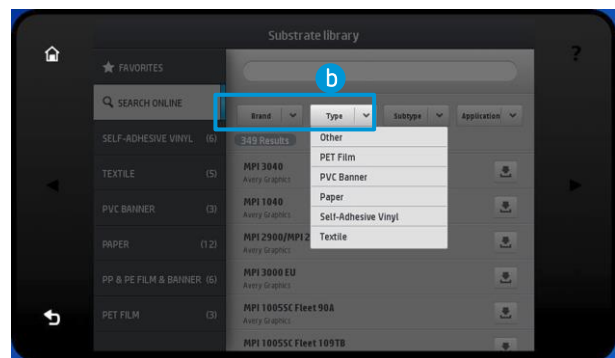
Substrate library

?

FAVORITES

SEARCH ONLINE

SELF-ADHESIVE VINYL (6)

TEXTILE (5)

PVC BANNER (3)

PAPER (12)

PP & PE FILM & BANNER (6)

PET FILM (3)

b

Brand

Type

Subtype

Application

349 Results

Other

PET Film

PVC Banner

Paper

Self-Adhesive Vinyl

Textile

MPI 3040
Avery Graphics

MPI 1040
Avery Graphics

MPI 2900/MPI 2
Avery Graphics

MPI 3000 EU
Avery Graphics

MPI 1005SC Fleet 90A
Avery Graphics

MPI 1005SC Fleet 109TB